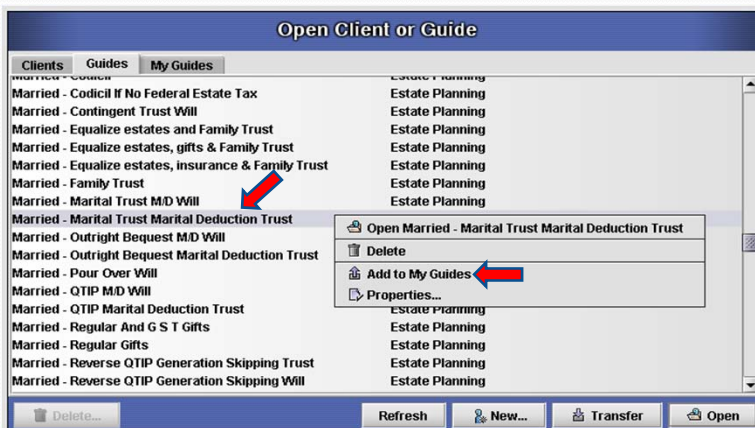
Open Client or Guide

Clients | Guides | My Guides

| | |
|---|---|
| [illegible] | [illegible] |
| Married - Codicil If No Federal Estate Tax | Estate Planning |
| Married - Contingent Trust Will | Estate Planning |
| Married - Equalize estates and Family Trust | Estate Planning |
| Married - Equalize estates, gifts & Family Trust | Estate Planning |
| Married - Equalize estates, insurance & Family Trust | Estate Planning |
| Married - Family Trust | Estate Planning |
| Married - Marital Trust M/D Will | Estate Planning |
| Married - Marital Trust Marital Deduction Trust | |
| Married - Outright Bequest M/D Will | |
| Married - Outright Bequest Marital Deduction Trust | |
| Married - Pour Over Will | |
| Married - QTIP M/D Will | |
| Married - QTIP Marital Deduction Trust | Estate Planning |
| Married - Regular And G S T Gifts | Estate Planning |
| Married - Regular Gifts | Estate Planning |
| Married - Reverse QTIP Generation Skipping Trust | Estate Planning |
| Married - Reverse QTIP Generation Skipping Will | Estate Planning |

Open Married - Marital Trust Marital Deduction Trust
Delete
Add to My Guides
Properties...

Delete... | Refresh | New... | Transfer | Open